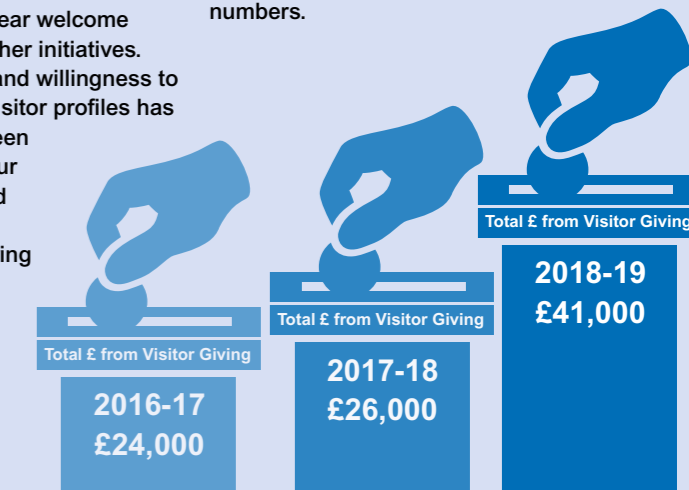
ear welcome
her initiatives.
and willingness to
isitor profiles has
een
ur
d

ing

numbers.

Total £ from Visitor Giving

2016-17
£24,000

Total £ from Visitor Giving

2017-18
£26,000

Total £ from Visitor Giving

2018-19
£41,000